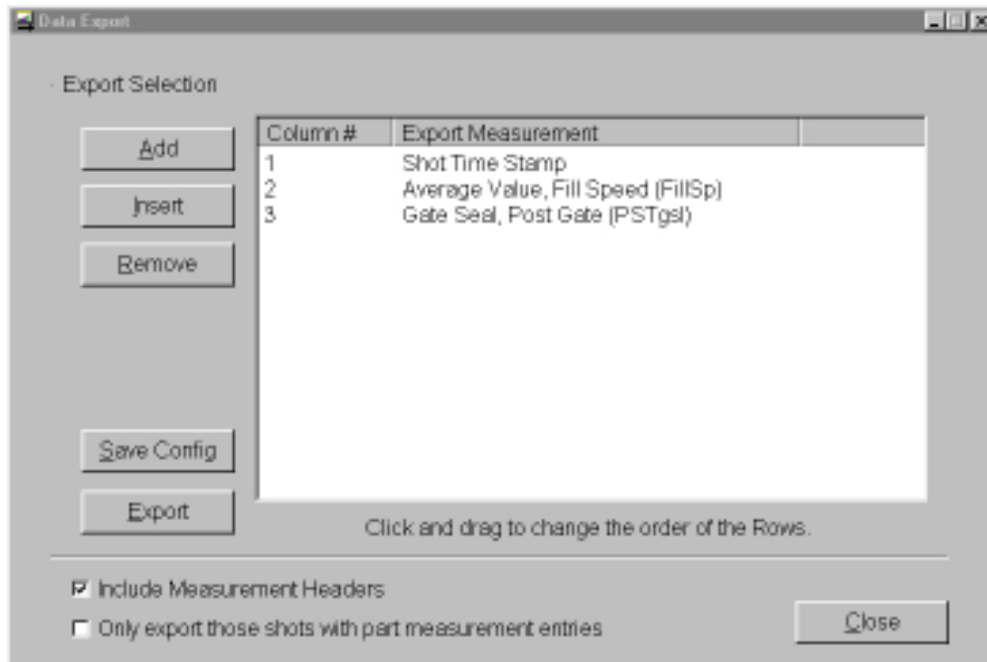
Data Export

Export Selection

Add

Insert

Remove

| Column # | Export Measurement |
|---|---|
| 1 | Shot Time Stamp |
| 2 | Average Value, Fill Speed (FillSp) |
| 3 | Gate Seal, Post Gate (PSTgsl) |

Save Config

Export

Click and drag to change the order of the Rows.

☑ Include Measurement Headers

☐ Only export those shots with part measurement entries

Close